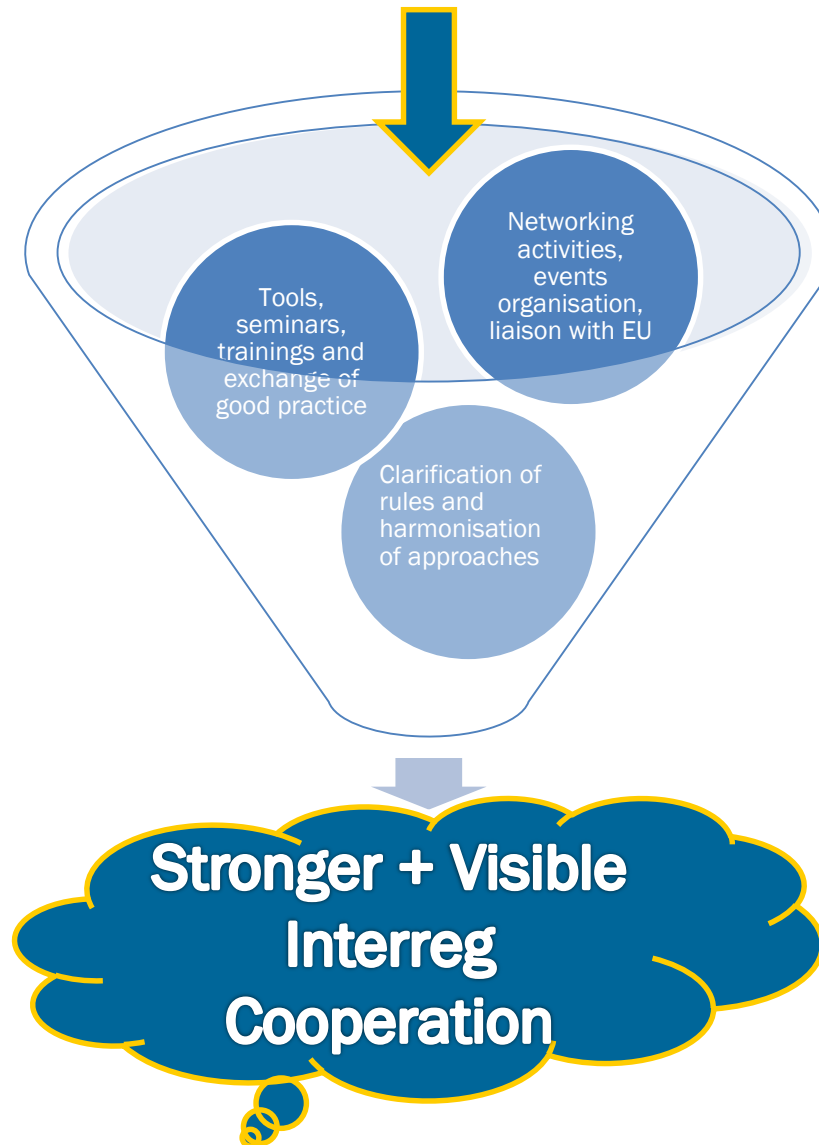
Networking activities, events organisation, liaison with EU

Tools, seminars, trainings and exchange of good practice

Clarification of rules and harmonisation of approaches

Stronger + Visible Interreg Cooperation